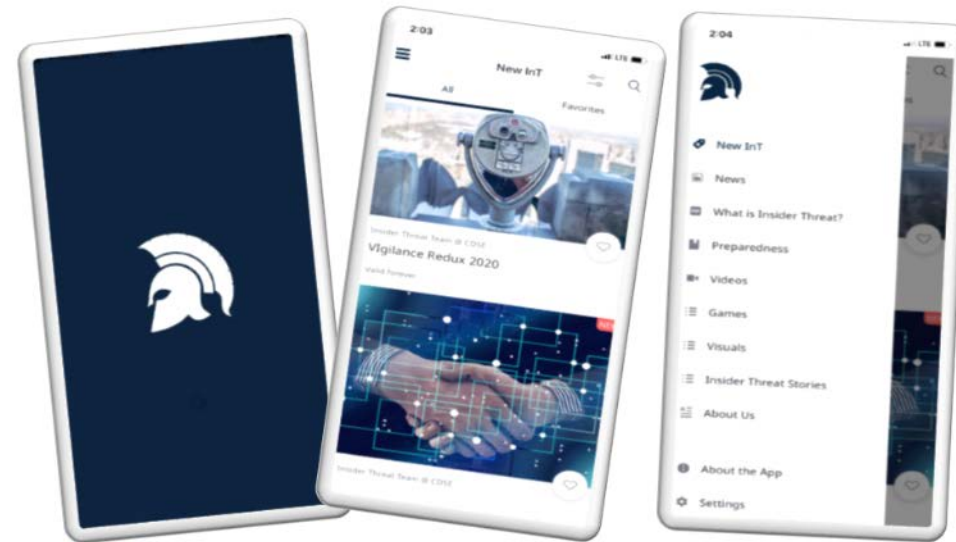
2:03

LTE

New InT

All

Favorites

Insider Threat Team @ CDSE

Vigilance Redux 2020

Valid Forever

Insider Threat Team @ CDSE

2:04

LTE

New InT

News

What is Insider Threat?

Preparedness

Videos

Games

Visuals

Insider Threat Stories

About Us

About the App

Settings